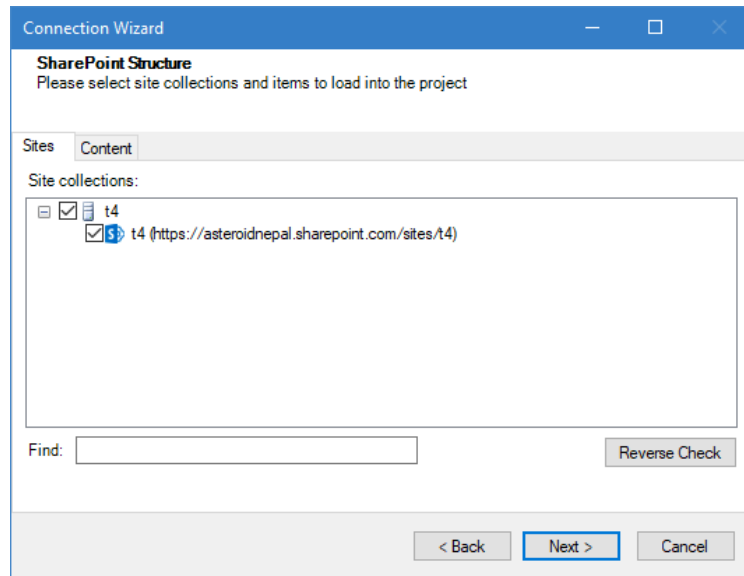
Connection Wizard

SharePoint Structure
Please select site collections and items to load into the project

Sites Content

Site collections:

t4
t4 (https://asteroidnepal.sharepoint.com/sites/t4)

Find:

Reverse Check

< Back Next > Cancel